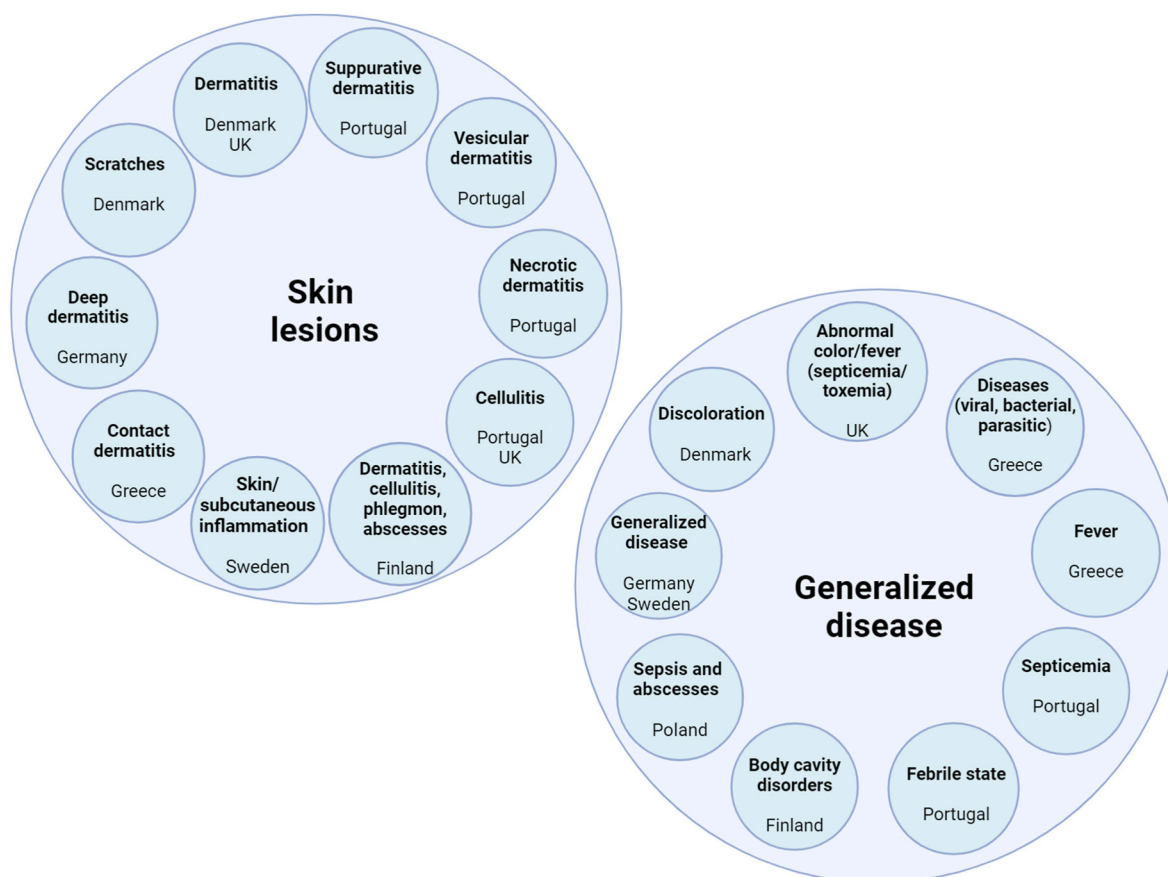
Skin lesions

Dermatitis
Denmark
UK

Suppurative dermatitis
Portugal

Vesicular dermatitis
Portugal

Necrotic dermatitis
Portugal

Cellulitis
Portugal
UK

Dermatitis, cellulitis, phlegmon, abscesses
Finland

Skin/ subcutaneous inflammation
Sweden

Contact dermatitis
Greece

Deep dermatitis
Germany

Scratches
Denmark

Generalized disease

Abnormal color/fever (septicemia/ toxemia)
UK

Diseases (viral, bacterial, parasitic)
Greece

Fever
Greece

Septicemia
Portugal

Febrile state
Portugal

Body cavity disorders
Finland

Sepsis and abscesses
Poland

Generalized disease
Germany
Sweden

Discoloration
Denmark